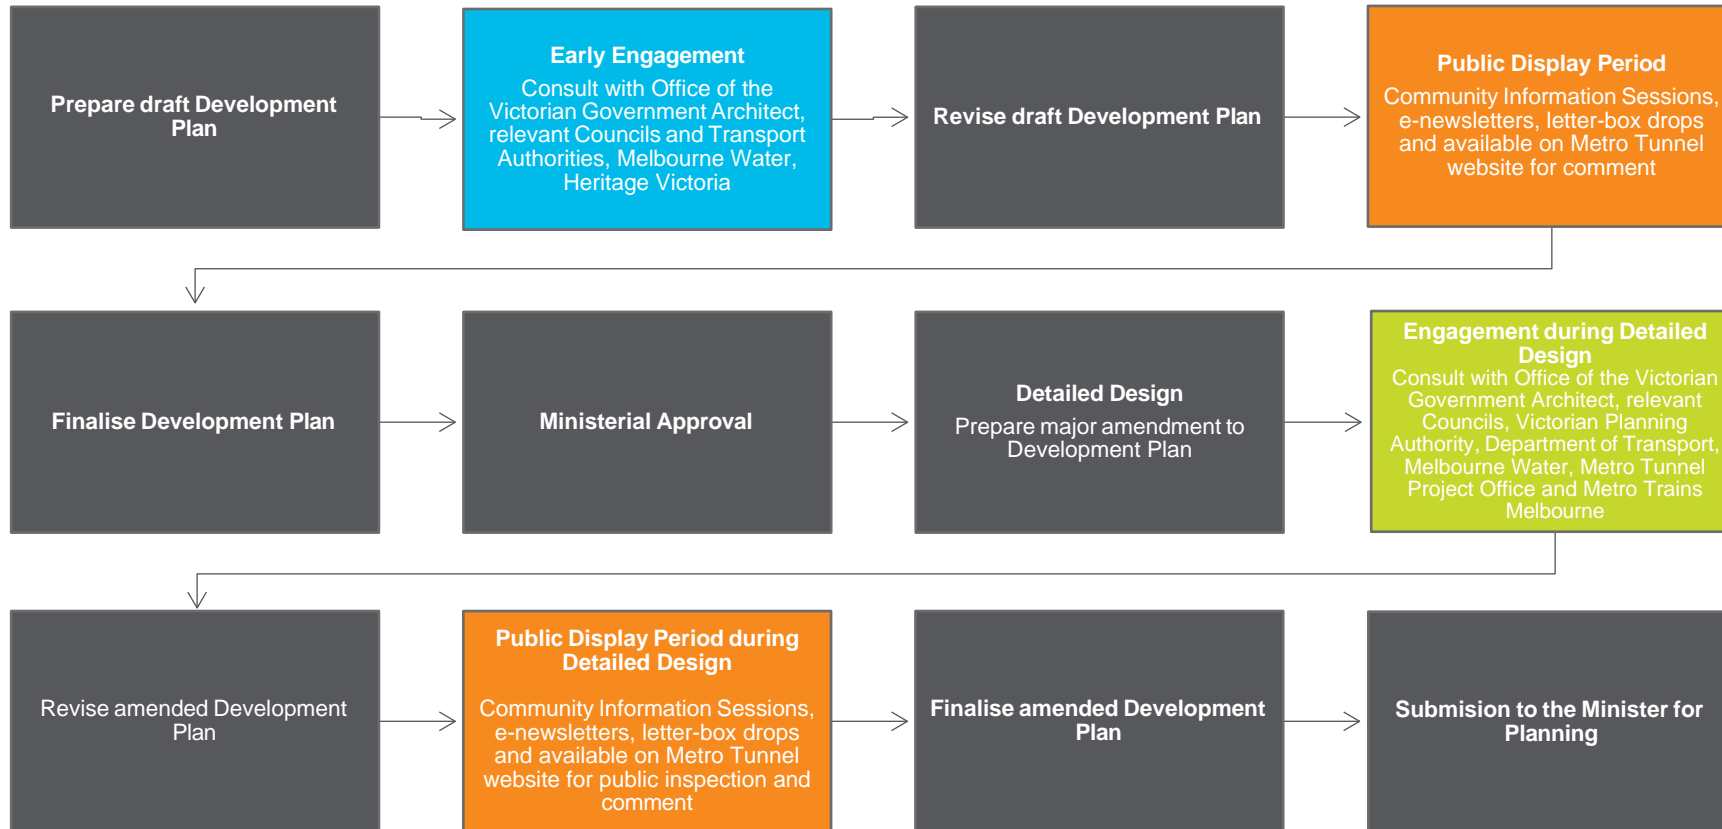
Prepare draft Development Plan

Early Engagement
Consult with Office of the Victorian Government Architect, relevant Councils and Transport Authorities, Melbourne Water, Heritage Victoria

Revise draft Development Plan

Public Display Period
Community Information Sessions, e-newsletters, letter-box drops and available on Metro Tunnel website for comment

Finalise Development Plan

Ministerial Approval

Detailed Design
Prepare major amendment to Development Plan

Engagement during Detailed Design
Consult with Office of the Victorian Government Architect, relevant Councils, Victorian Planning Authority, Department of Transport, Melbourne Water, Metro Tunnel Project Office and Metro Trains Melbourne

Revise amended Development Plan

Public Display Period during Detailed Design
Community Information Sessions, e-newsletters, letter-box drops and available on Metro Tunnel website for public inspection and comment

Finalise amended Development Plan

Submision to the Minister for Planning